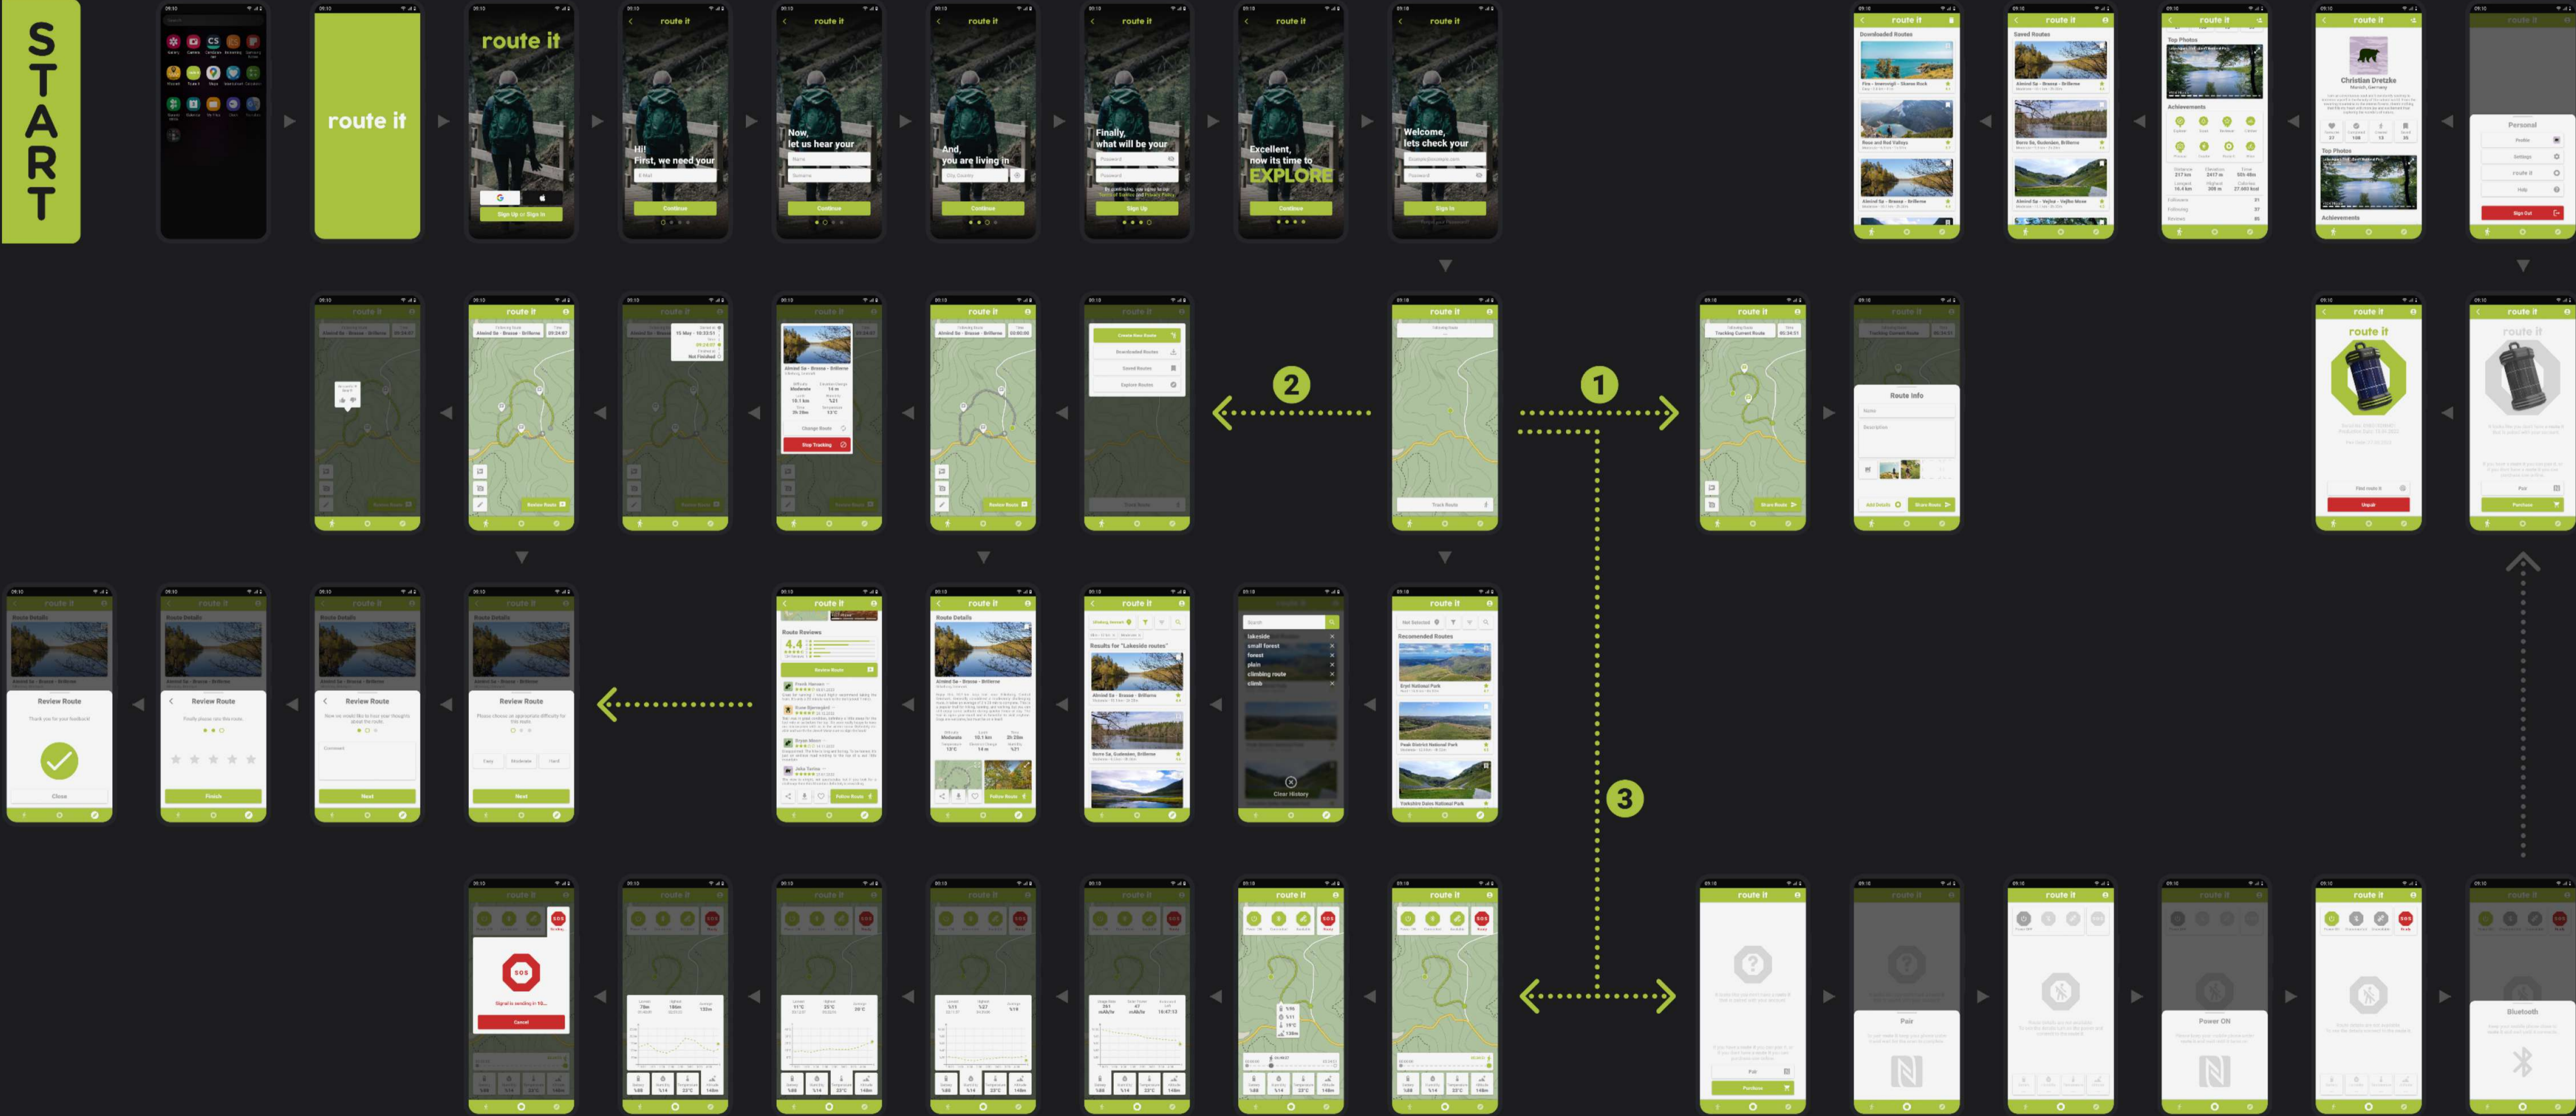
START

route it

route it

route it
Hi!
First, we need your
Continue

route it
Now,
let us hear your
Continue

route it
And,
you are living in
Continue

route it
Finally,
what will be your
Sign Up

route it
Excellent,
now its time to
EXPLORE
Continue

route it
Welcome,
lets check your
Sign In

route it
Downloaded Routes

route it
Saved Routes

route it
Top Photos
Achievements

route it
Christian Dretzke
Top Photos
Achievements

Personal
Sign Out

1

2

3

route it
Route Info
Add Details
Save Route

route it

route it
Review Route

route it
Tracking Route
Track Route

route it
Create New Route
Downloaded Routes
Saved Routes
Explore Routes

route it
Stop Tracking

route it
Route Reviews
4.4

route it
Route Details

route it
Results for "Lakeside routes"

lakeside
small forest
forest
plain
climbing route
climb
Clear History

route it
Recomended Routes

Review Route
Close

Review Route
Finish

Review Route
Next

Review Route
Next

SOS
Cancel

route it

Pair

Power ON

Bluetooth